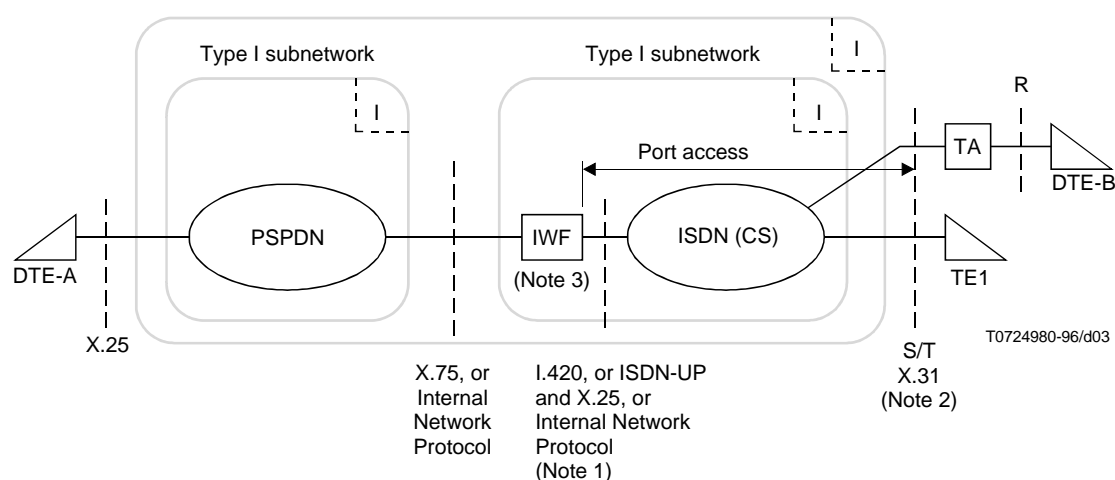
Type I subnetwork

Type I subnetwork

I

I

I

R

Port access

TA

DTE-B

DTE-A

PSPDN

IWF

(Note 3)

ISDN (CS)

TE1

X.25

T0724980-96/d03

X.75, or Internal Network Protocol

I.420, or ISDN-UP and X.25, or Internal Network Protocol (Note 1)

S/T X.31 (Note 2)